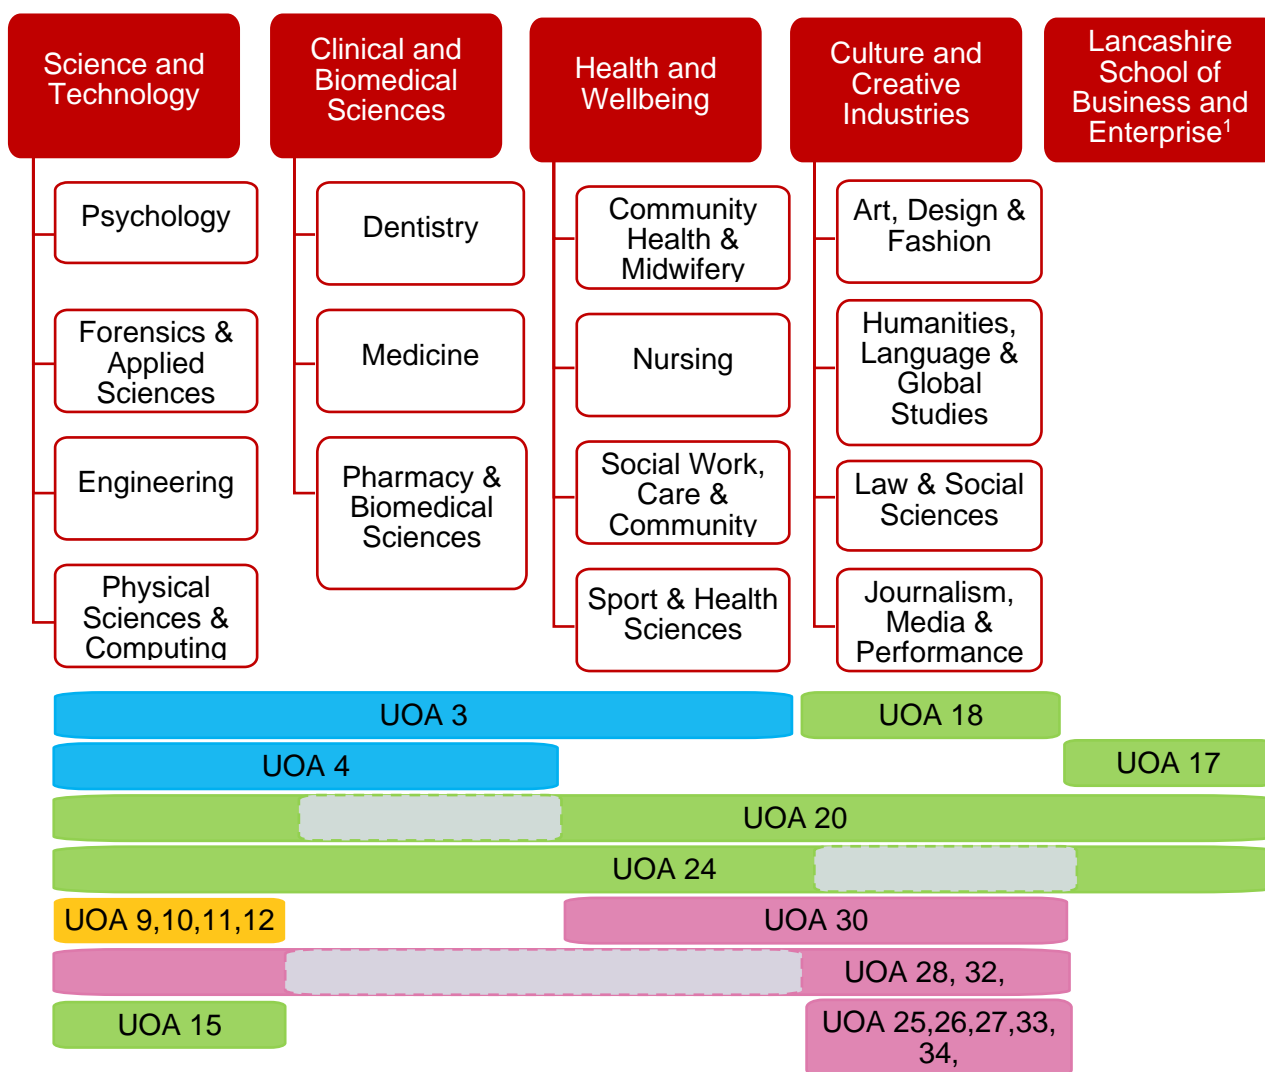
Science and Technology

Psychology

Forensics & Applied Sciences

Engineering

Physical Sciences & Computing

Clinical and Biomedical Sciences

Dentistry

Medicine

Pharmacy & Biomedical Sciences

Health and Wellbeing

Community Health & Midwifery

Nursing

Social Work, Care & Community

Sport & Health Sciences

Culture and Creative Industries

Art, Design & Fashion

Humanities, Language & Global Studies

Law & Social Sciences

Journalism, Media & Performance

Lancashire School of Business and Enterprise$^1$

UOA 3

UOA 18

UOA 4

UOA 17

UOA 20

UOA 24

UOA 9,10,11,12

UOA 30

UOA 28, 32,

UOA 15

UOA 25,26,27,33, 34,